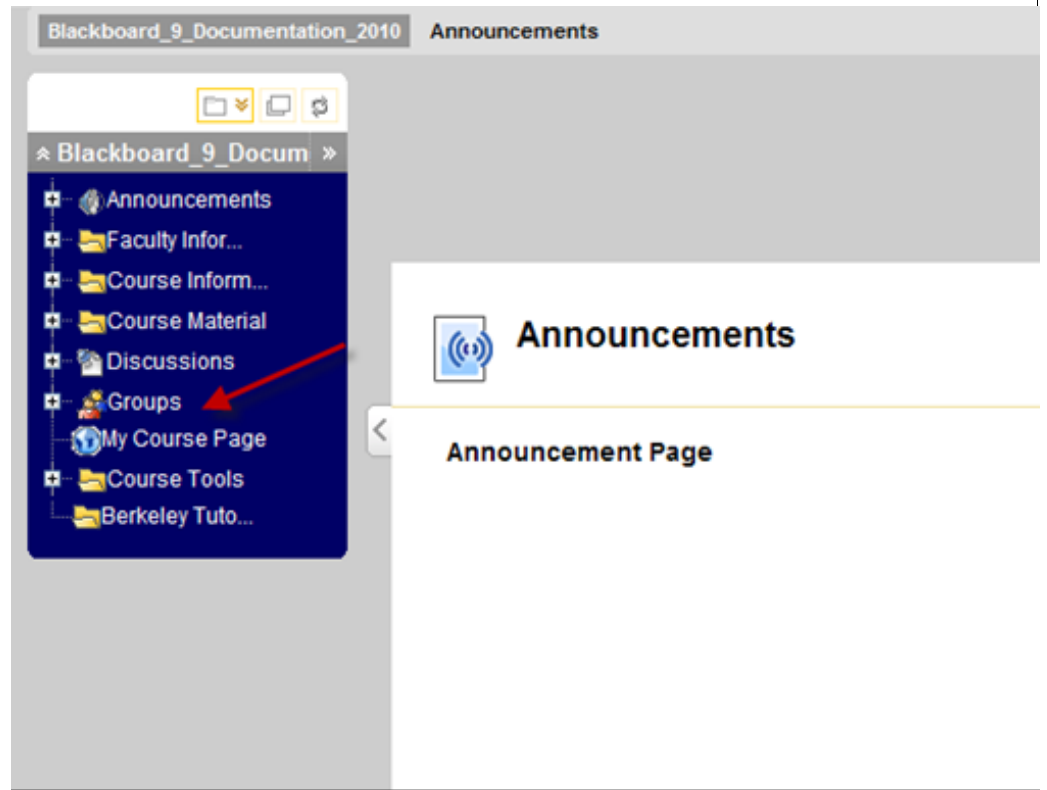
Blackboard_9_Documentation_2010 Announcements

Blackboard_9_Docum

Announcements
Faculty Infor...
Course Inform...
Course Material
Discussions
Groups
My Course Page
Course Tools
Berkeley Tuto...

Announcements

Announcement Page